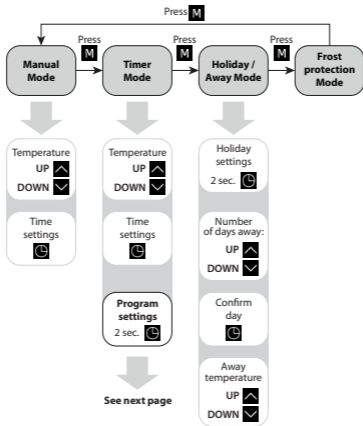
Press M

Manual Mode

Press M

Timer Mode

Press M

Holiday / Away Mode

Press M

Frost protection Mode

Temperature
UP
DOWN

Time settings

Temperature
UP
DOWN

Time settings

Program settings
2 sec.

See next page

Holiday settings
2 sec.

Number of days away:
UP
DOWN

Confirm day

Away temperature
UP
DOWN